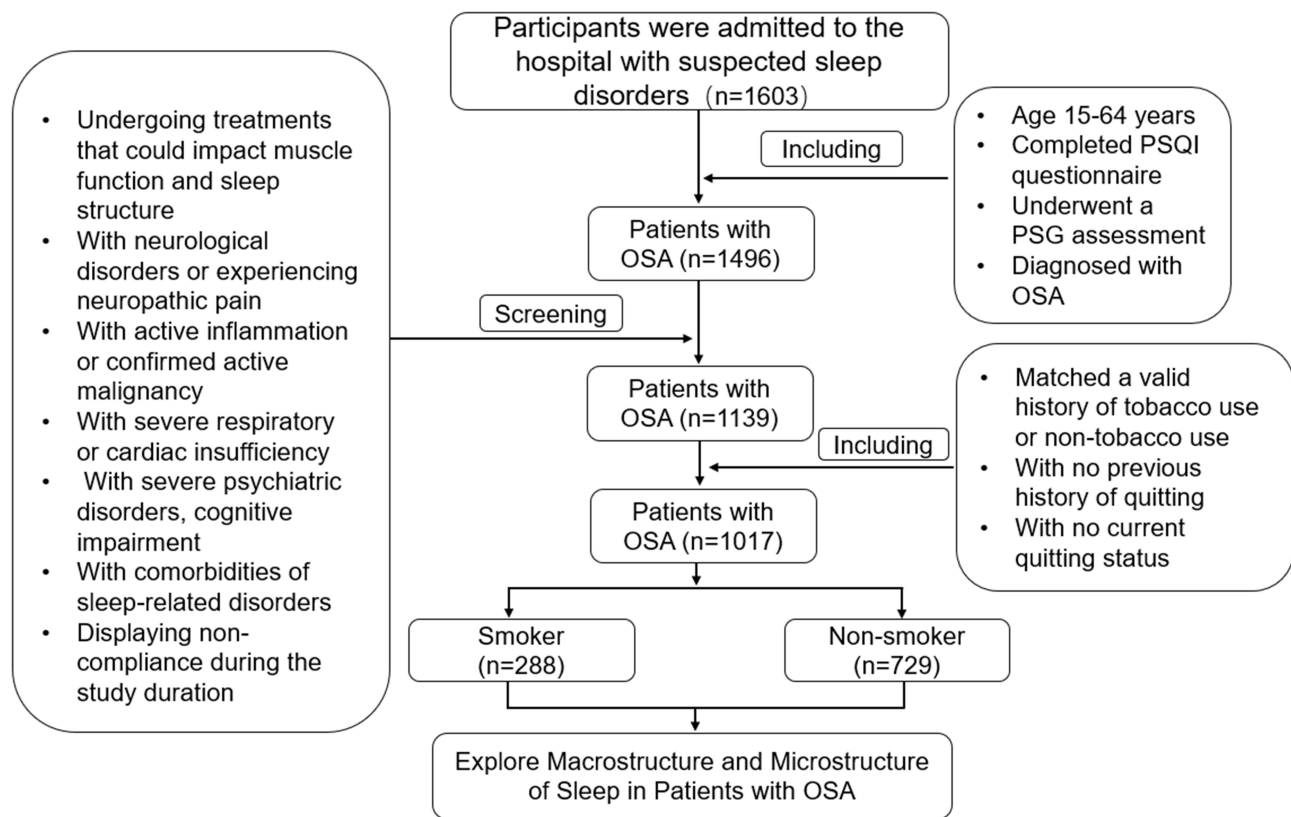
Participants were admitted to the hospital with suspected sleep disorders（n=1603）

Including

• Age 15-64 years
• Completed PSQI questionnaire
• Underwent a PSG assessment
• Diagnosed with OSA

Patients with OSA (n=1496)

• Undergoing treatments that could impact muscle function and sleep structure
• With neurological disorders or experiencing neuropathic pain
• With active inflammation or confirmed active malignancy
• With severe respiratory or cardiac insufficiency
• With severe psychiatric disorders, cognitive impairment
• With comorbidities of sleep-related disorders
• Displaying non-compliance during the study duration

Screening

Patients with OSA (n=1139)

Including

• Matched a valid history of tobacco use or non-tobacco use
• With no previous history of quitting
• With no current quitting status

Patients with OSA (n=1017)

Smoker (n=288)

Non-smoker (n=729)

Explore Macrostructure and Microstructure of Sleep in Patients with OSA